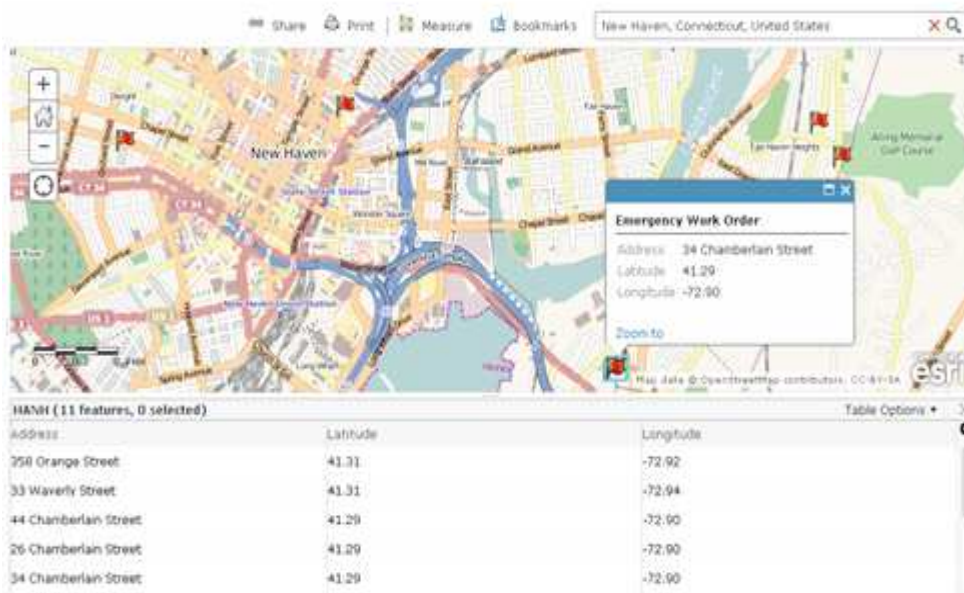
Share Print | Measure Bookmarks New Haven, Connecticut, United States

New Haven

Emergency Work Order

Address 34 Chamberlain Street
Latitude 41.29
Longitude -72.90

Zoom to

Map data © OpenStreetMap contributors, CC-BY-SA

esri

HANH (11 features, 0 selected)

Table Options ▾

| Address | Latitude | Longitude |
|---|---|---|
| 358 Orange Street | 41.31 | -72.92 |
| 33 Waverly Street | 41.31 | -72.94 |
| 44 Chamberlain Street | 41.29 | -72.90 |
| 26 Chamberlain Street | 41.29 | -72.90 |
| 34 Chamberlain Street | 41.29 | -72.90 |